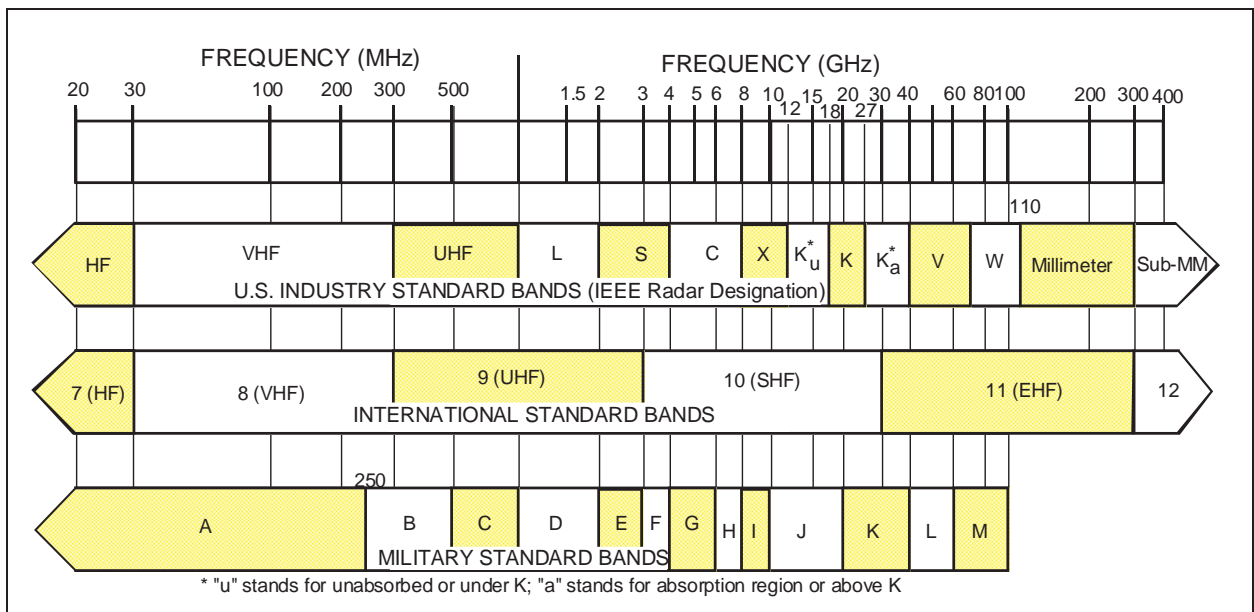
FREQUENCY (MHz)

FREQUENCY (GHz)

20 30 100 200 300 500 1.5 2 3 4 5 6 8 10 12 15 18 20 27 30 40 60 80 100 200 300 400

110

HF VHF UHF L S C X $K_u^*$ K $K_a^*$ V W Millimeter Sub-MM

U.S. INDUSTRY STANDARD BANDS (IEEE Radar Designation)

7 (HF) 8 (VHF) 9 (UHF) 10 (SHF) 11 (EHF) 12

INTERNATIONAL STANDARD BANDS

250

A B C D E F G H I J K L M

MILITARY STANDARD BANDS

* "u" stands for unabsorbed or under K; "a" stands for absorption region or above K